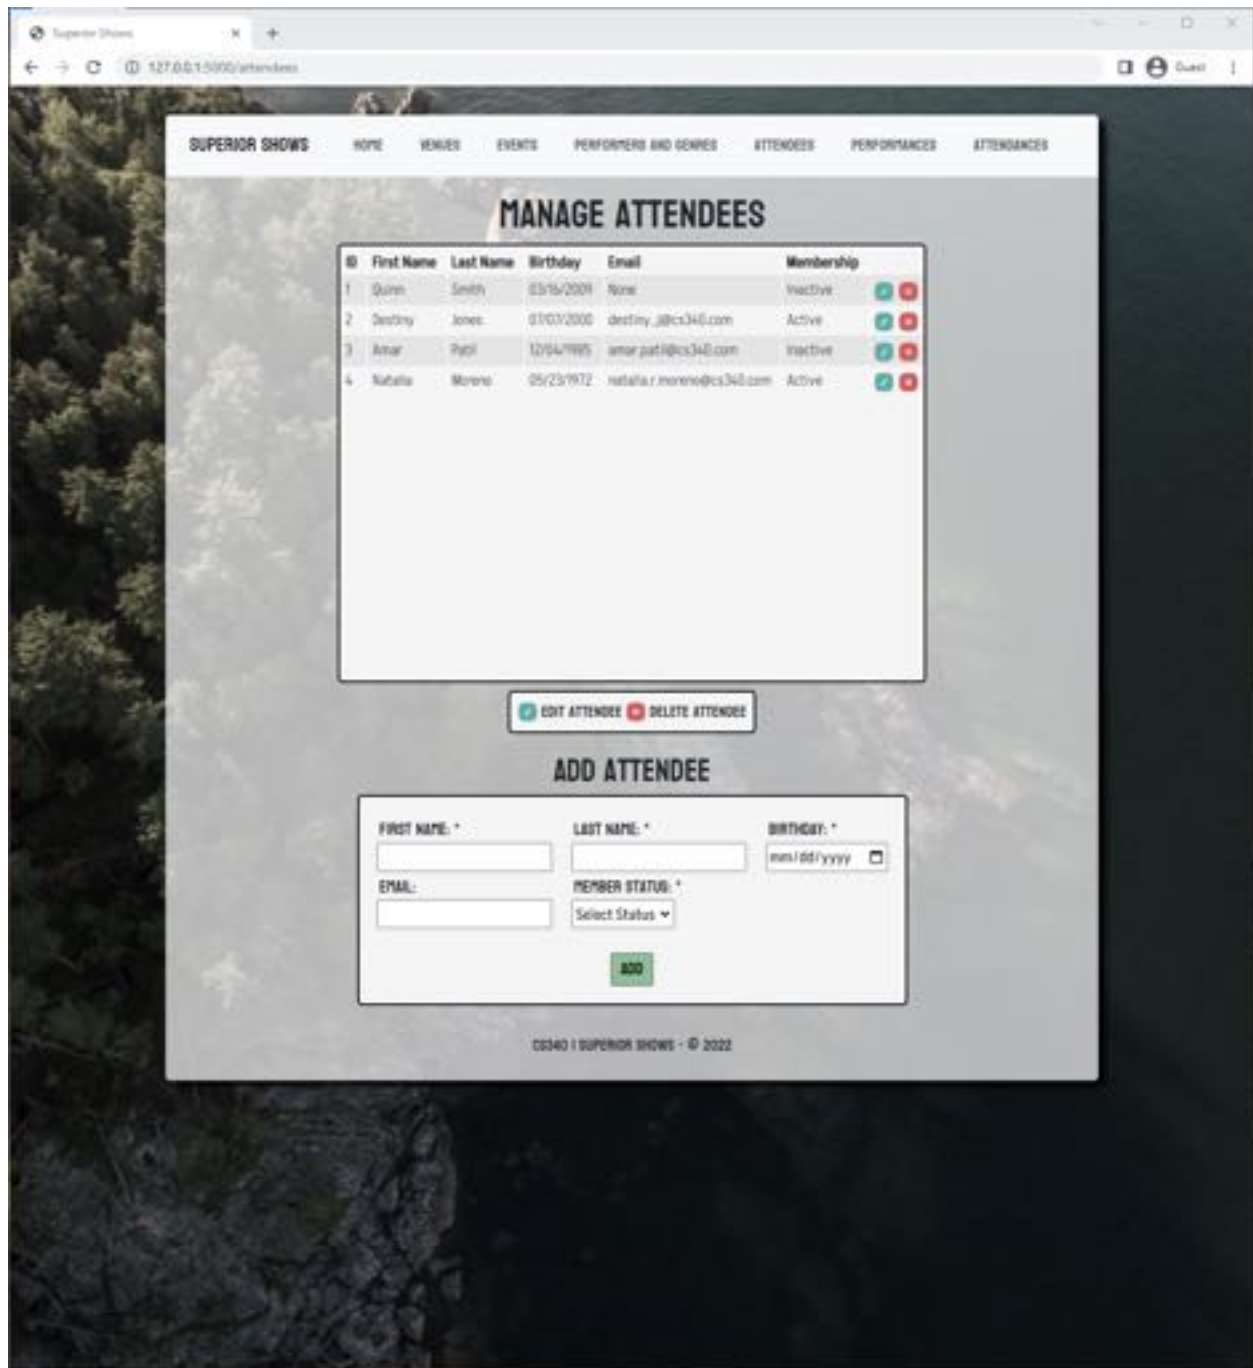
Superior Shows ×

127.0.0.1:5000/attendees

Guest

SUPERIOR SHOWS HOME VENUES EVENTS PERFORMERS AND GENRES ATTENDEES PERFORMANCES ATTENDANCES

MANAGE ATTENDEES

| ID | First Name | Last Name | Birthday | Email | Membership |
|---|---|---|---|---|---|
| 1 | Quinn | Smith | 03/16/2009 | None | Inactive |
| 2 | Destiny | Jones | 07/07/2000 | destiny_j@cs340.com | Active |
| 3 | Amar | Patil | 12/04/1995 | amar.patil@cs340.com | Inactive |
| 4 | Natalia | Moreno | 05/23/1972 | natalia.r.moreno@cs340.com | Active |

EDIT ATTENDEE DELETE ATTENDEE

ADD ATTENDEE

FIRST NAME: * LAST NAME: * BIRTHDAY: *

mm/dd/yyyy

EMAIL: MEMBER STATUS: *

Select Status

ADD

CS340 | SUPERIOR SHOWS - © 2022